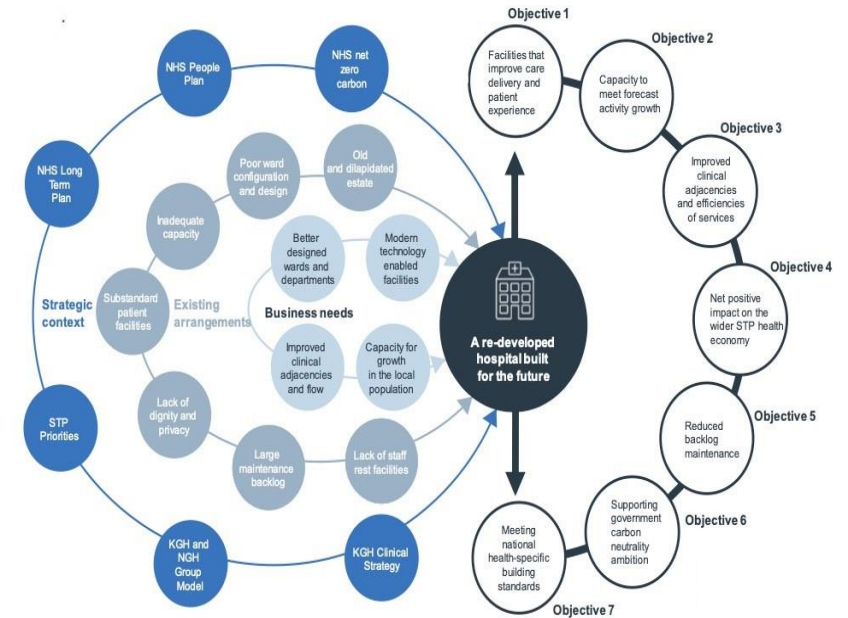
NHS People Plan

NHS net zero carbon

NHS Long Term Plan

Strategic context

STP Priorities

KGH and NGH Group Model

KGH Clinical Strategy

Poor ward configuration and design

Old and dilapidated estate

Inadequate capacity

Substandard patient facilities

Existing arrangements

Lack of dignity and privacy

Large maintenance backlog

Lack of staff rest facilities

Better designed wards and departments

Modern technology enabled facilities

Business needs

Improved clinical adjacencies and flow

Capacity for growth in the local population

A re-developed hospital built for the future

Objective 1
Facilities that improve care delivery and patient experience

Objective 2
Capacity to meet forecast activity growth

Objective 3
Improved clinical adjacencies and efficiencies of services

Objective 4
Net positive impact on the wider STP health economy

Objective 5
Reduced backlog maintenance

Objective 6
Supporting government carbon neutrality ambition

Objective 7
Meeting national health-specific building standards